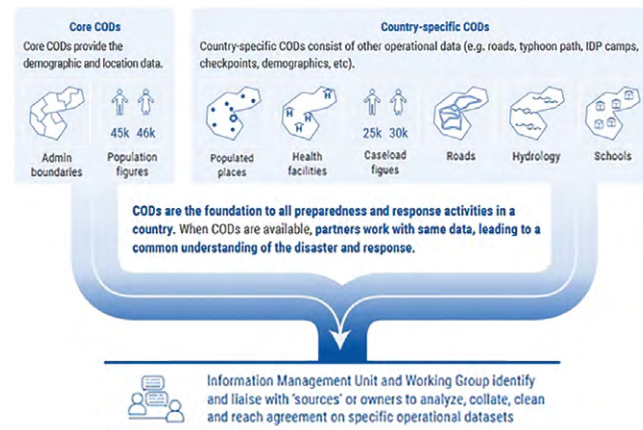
Core CODs

Core CODs provide the demographic and location data.

Admin boundaries

45k 46k

Population figures

Country-specific CODs

Country-specific CODs consist of other operational data (e.g. roads, typhoon path, IDP camps, checkpoints, demographics, etc).

Populated places

Health facilities

25k 30k

Caseload figues

Roads

Hydrology

Schools

CODs are the foundation to all preparedness and response activities in a country. When CODs are available, partners work with same data, leading to a common understanding of the disaster and response.

Information Management Unit and Working Group identify and liaise with 'sources' or owners to analyze, collate, clean and reach agreement on specific operational datasets